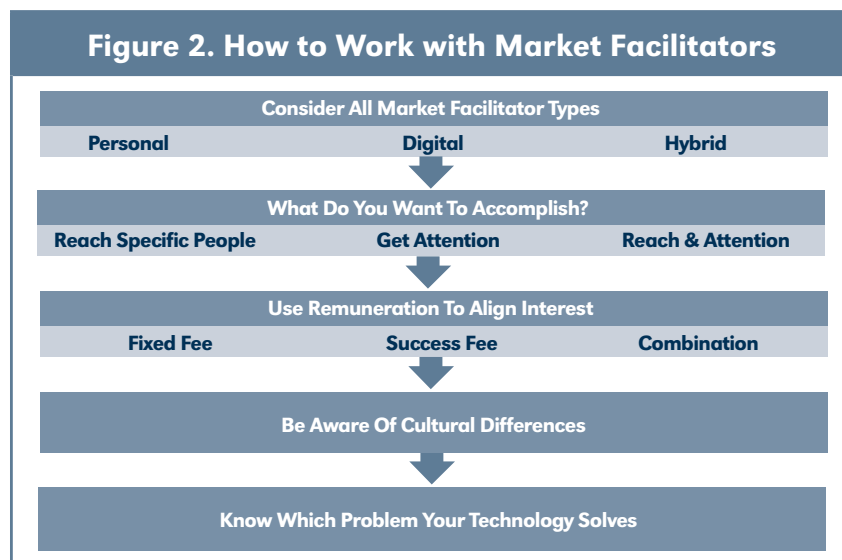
Figure 2. How to Work with Market Facilitators

Consider All Market Facilitator Types

Personal

Digital

Hybrid

What Do You Want To Accomplish?

Reach Specific People

Get Attention

Reach & Attention

Use Remuneration To Align Interest

Fixed Fee

Success Fee

Combination

Be Aware Of Cultural Differences

Know Which Problem Your Technology Solves